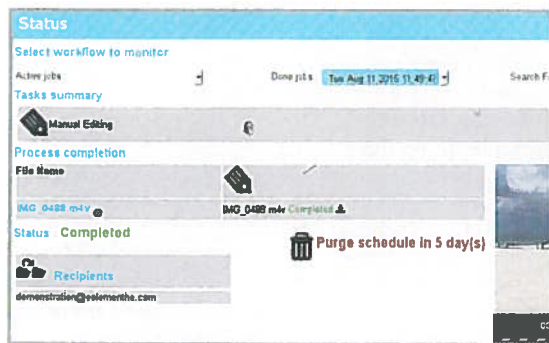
Status

Select workflow to monitor

Active jobs

Done jobs Tue Aug 11 2015 11:49:47

Search F

Tasks summary

Manual Editing

Process completion

File Name

IMG_0488.m4v

IMG_0488.m4v Completed

Status Completed

Purge schedule in 5 day(s)

Recipients

demonstration@elementhe.com